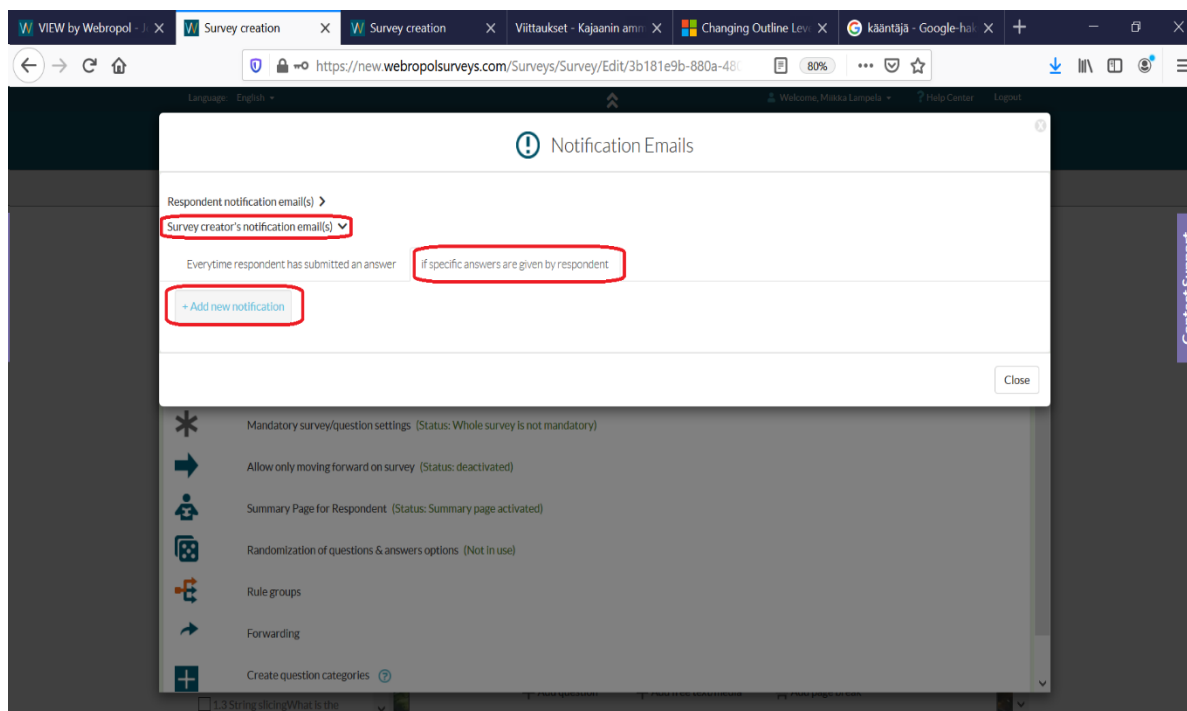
VIEW by Webropol - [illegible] X
Survey creation X
Survey creation X
Viittaukset - Kajaanin amm X
Changing Outline Leve X
kääntäjä - Google-hak X
+

https://new.webropolsurveys.com/Surveys/Survey/Edit/3b181e9b-880a-48
80%

Language: English
Welcome, Mikka Lampela
Help Center
Logout

Notification Emails

Respondent notification email(s)
Survey creator's notification email(s)

Everytime respondent has submitted an answer
if specific answers are given by respondent

+ Add new notification

Close

Mandatory survey/question settings (Status: Whole survey is not mandatory)
Allow only moving forward on survey (Status: deactivated)
Summary Page for Respondent (Status: Summary page activated)
Randomization of questions & answers options (Not in use)
Rule groups
Forwarding
Create question categories

1.3 String slicingWhat is the

Contact Support